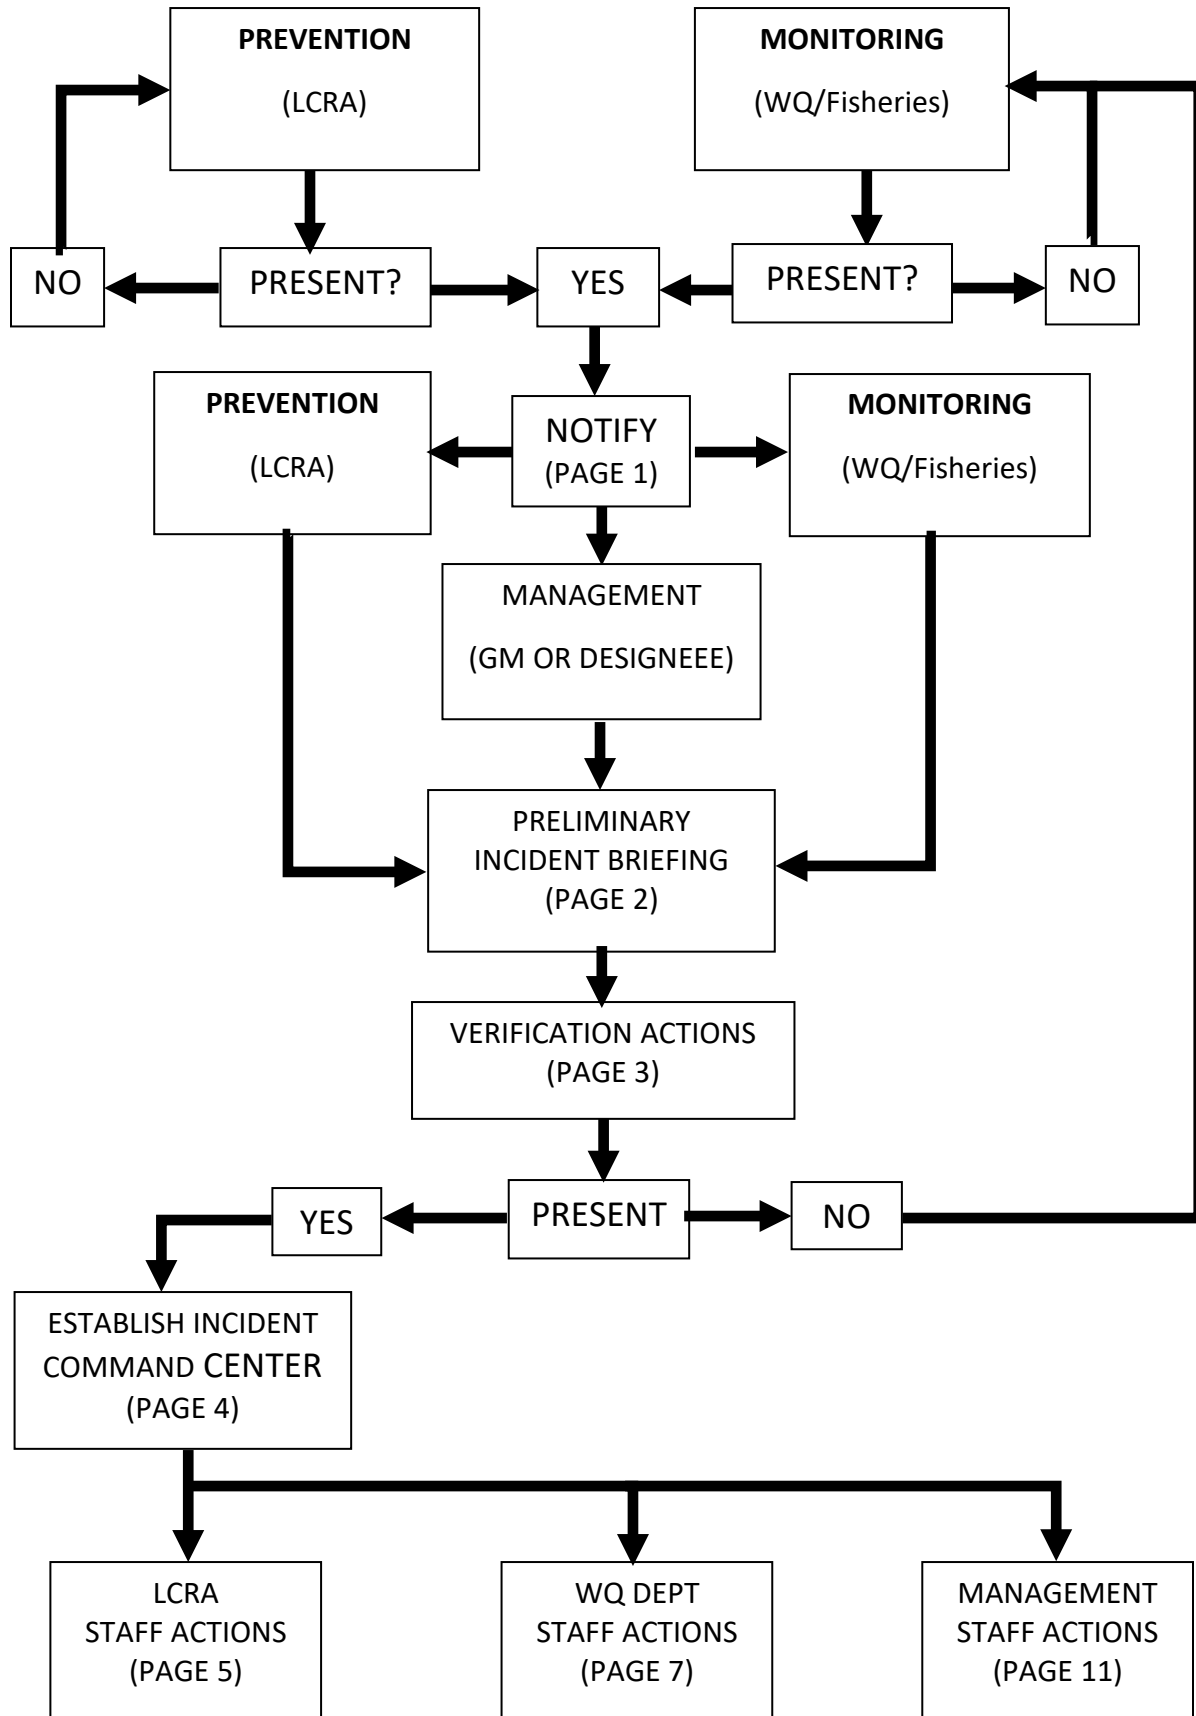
**PREVENTION**
(LCRA)

**MONITORING**
(WQ/Fisheries)

NO

PRESENT?

YES

PRESENT?

NO

**PREVENTION**
(LCRA)

NOTIFY
(PAGE 1)

**MONITORING**
(WQ/Fisheries)

MANAGEMENT
(GM OR DESIGNEEE)

PRELIMINARY INCIDENT BRIEFING
(PAGE 2)

VERIFICATION ACTIONS
(PAGE 3)

YES

PRESENT

NO

ESTABLISH INCIDENT COMMAND CENTER
(PAGE 4)

LCRA
STAFF ACTIONS
(PAGE 5)

WQ DEPT
STAFF ACTIONS
(PAGE 7)

MANAGEMENT
STAFF ACTIONS
(PAGE 11)